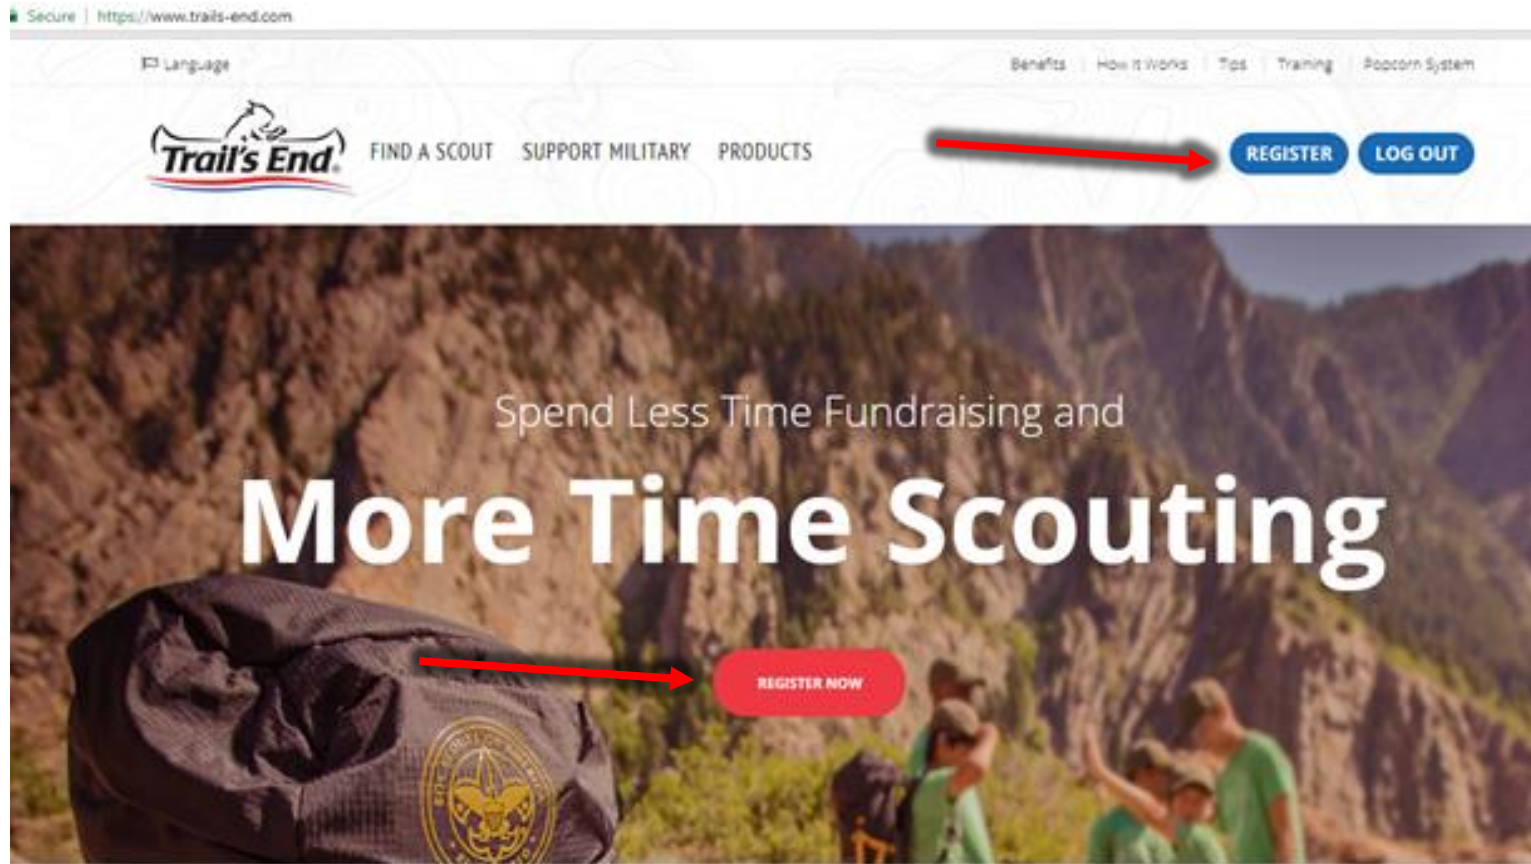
Secure | https://www.trails-end.com

Language

Benefits | How It Works | Tips | Training | Popcorn System

Trail's End

FIND A SCOUT SUPPORT MILITARY PRODUCTS

REGISTER LOG OUT

Spend Less Time Fundraising and

More Time Scouting

REGISTER NOW